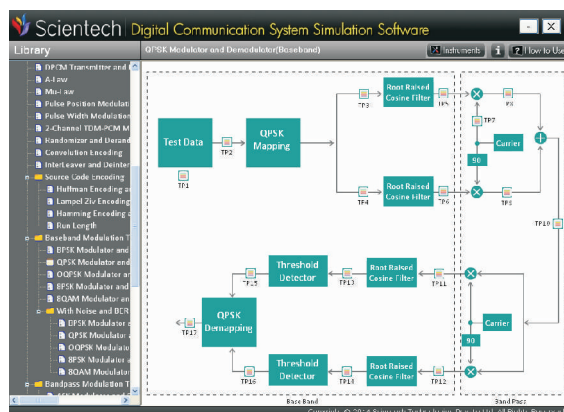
Scientech Digital Communication System Simulation Software

Library

QPSK Modulator and Demodulator(Baseband)

Instruments
i
? How to Use

DPCM Transmitter and
A-Law
Mu-Law
Pulse Position Modulati
Pulse Width Modulation
2-Channel TDM-PCM M
Randomizer and Derand
Convolution Encoding
Interleaver and Deinter
Source Code Encoding
Huffman Encoding a
Lempel Ziv Encoding
Hamming Encoding a
Run Length
Baseband Modulation T
BPSK Modulator and
QPSK Modulator and
OQPSK Modulator an
8PSK Modulator and
8QAM Modulator an
With Noise and BER
QPSK Modulator
QPSK Modulator
OQPSK Modulator
8PSK Modulator
8QAM Modulator
Bandpass Modulation T

Test Data
TP1
TP2
QPSK Mapping
TP3
Root Raised Cosine Filter
TP5
TP4
Root Raised Cosine Filter
TP6
TP8
TP7
Carrier
90
TP9
TP10
Threshold Detector
TP15
TP13
Root Raised Cosine Filter
TP11
QPSK Demapping
TP17
Carrier
90
Threshold Detector
TP16
TP14
Root Raised Cosine Filter
TP12
Base Band
Band Pass
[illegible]